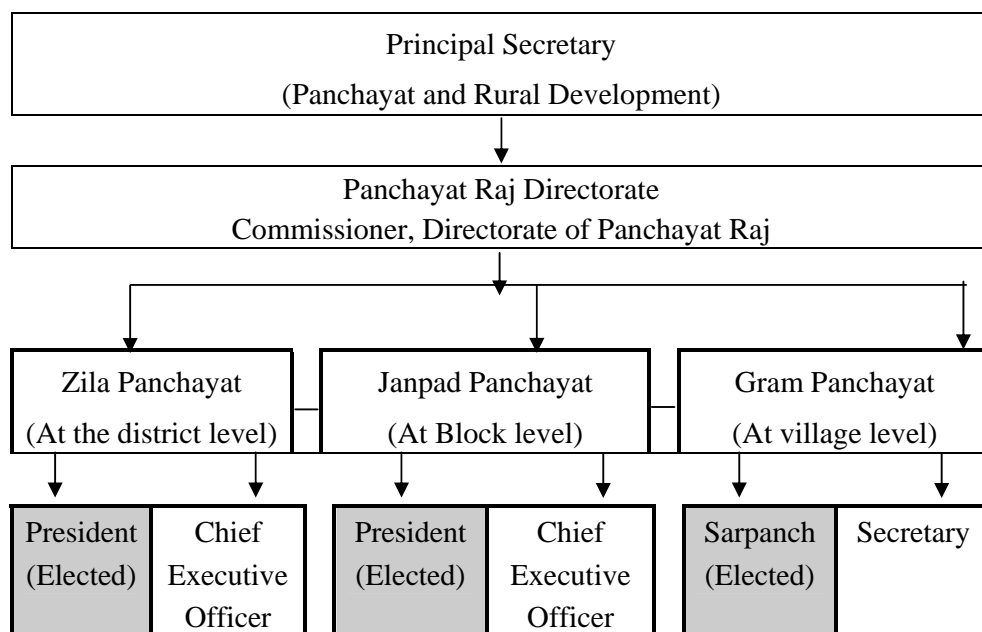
Principal Secretary
(Panchayat and Rural Development)

Panchayat Raj Directorate
Commissioner, Directorate of Panchayat Raj

Zila Panchayat
(At the district level)

Janpad Panchayat
(At Block level)

Gram Panchayat
(At village level)

President (Elected)

Chief Executive Officer

President (Elected)

Chief Executive Officer

Sarpanch (Elected)

Secretary